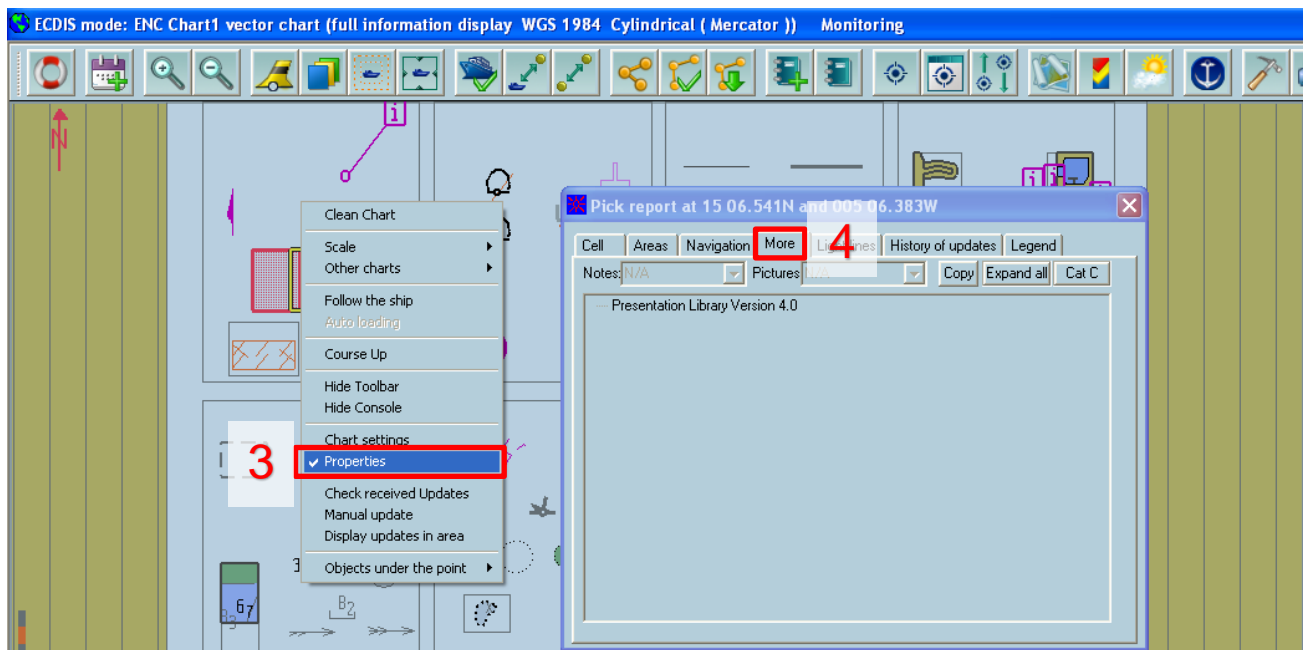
ECDIS mode: ENC Chart1 vector chart (full information display WGS 1984 Cylindrical ( Mercator )) Monitoring

N

i

Clean Chart

Scale
Other charts

Follow the ship
Auto loading

Course Up

Hide Toolbar
Hide Console

Chart settings
Properties

Check received Updates
Manual update
Display updates in area

Objects under the point

3

Pick report at 15 06.541N and 005 06.383W

Cell | Areas | Navigation | More | Lines | History of updates | Legend

4

Notes: N/A Pictures N/A Copy Expand all Cat C

Presentation Library Version 4.0

67

B2

3